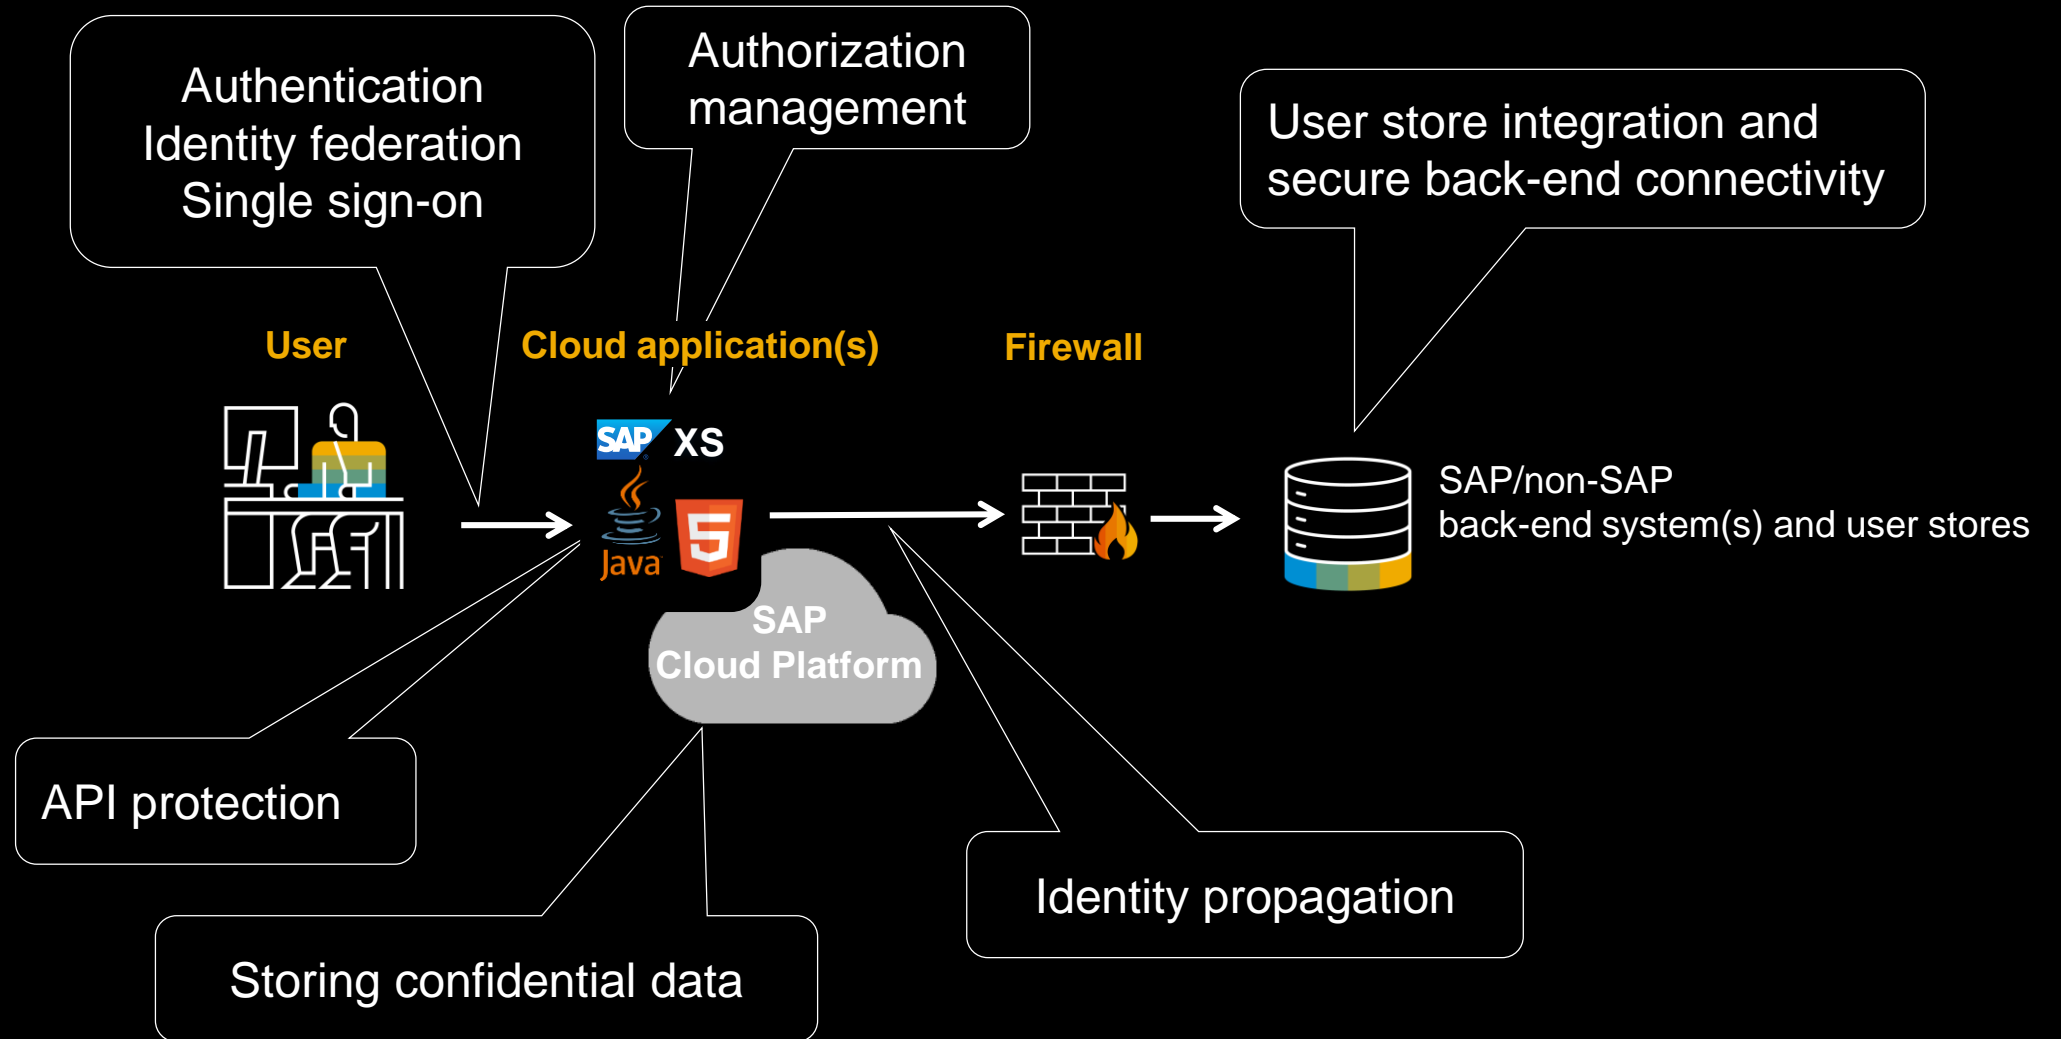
Authentication
Identity federation
Single sign-on

Authorization management

User store integration and secure back-end connectivity

User

Cloud application(s)

Firewall

SAP XS

Java

5

SAP Cloud Platform

SAP/non-SAP
back-end system(s) and user stores

API protection

Storing confidential data

Identity propagation